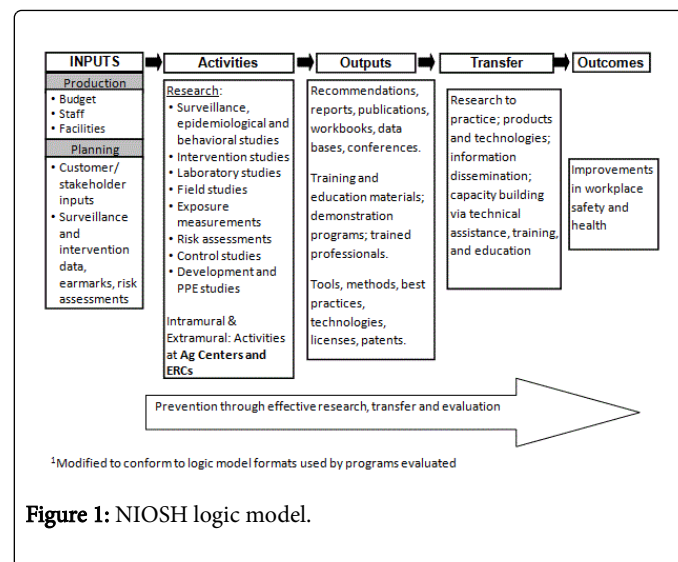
INPUTS

Production
• Budget
• Staff
• Facilities

Planning
• Customer/ stakeholder inputs
• Surveillance and intervention data, earmarks, risk assessments

Activities

Research:
• Surveillance, epidemiological and behavioral studies
• Intervention studies
• Laboratory studies
• Field studies
• Exposure measurements
• Risk assessments
• Control studies
• Development and PPE studies

Intramural & Extramural: Activities at Ag Centers and ERCs

Outputs

Recommendations, reports, publications, workbooks, data bases, conferences.

Training and education materials; demonstration programs; trained professionals.

Tools, methods, best practices, technologies, licenses, patents.

Transfer

Research to practice; products and technologies; information dissemination; capacity building via technical assistance, training, and education

Outcomes

Improvements in workplace safety and health

Prevention through effective research, transfer and evaluation

$^1$Modified to conform to logic model formats used by programs evaluated

Figure 1: NIOSH logic model.